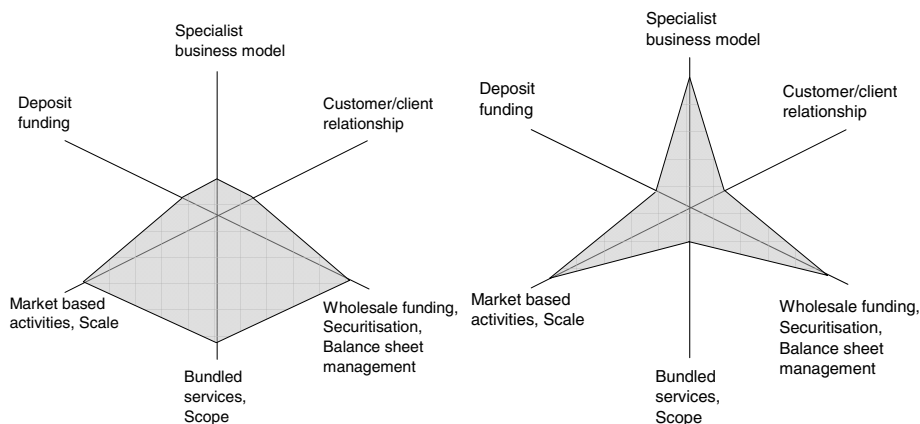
Specialist business model

Deposit funding

Customer/client relationship

Market based activities, Scale

Wholesale funding, Securitisation, Balance sheet management

Bundled services, Scope

Specialist business model

Deposit funding

Customer/client relationship

Market based activities, Scale

Wholesale funding, Securitisation, Balance sheet management

Bundled services, Scope